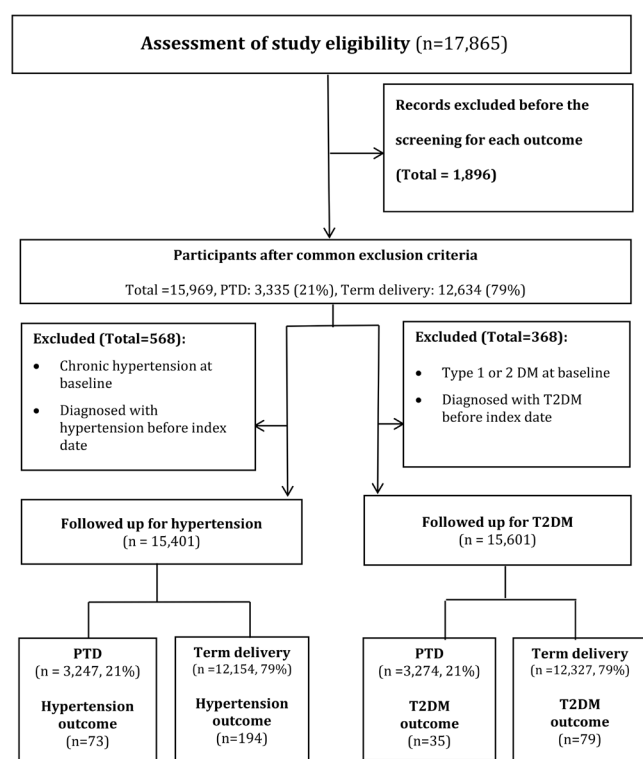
**Assessment of study eligibility** (n=17,865)

**Records excluded before the screening for each outcome (Total = 1,896)**

**Participants after common exclusion criteria**

Total =15,969, PTD: 3,335 (21%), Term delivery: 12,634 (79%)

**Excluded (Total=568):**

- Chronic hypertension at baseline
- Diagnosed with hypertension before index date

**Excluded (Total=368):**

- Type 1 or 2 DM at baseline
- Diagnosed with T2DM before index date

**Followed up for hypertension**
(n = 15,401)

**Followed up for T2DM**
(n = 15,601)

**PTD**
(n = 3,247, 21%)

**Hypertension outcome**
(n=73)

**Term delivery**
(n =12,154, 79%)

**Hypertension outcome**
(n=194)

**PTD**
(n =3,274, 21%)

**T2DM outcome**
(n=35)

**Term delivery**
(n =12,327, 79%)

**T2DM outcome**
(n=79)